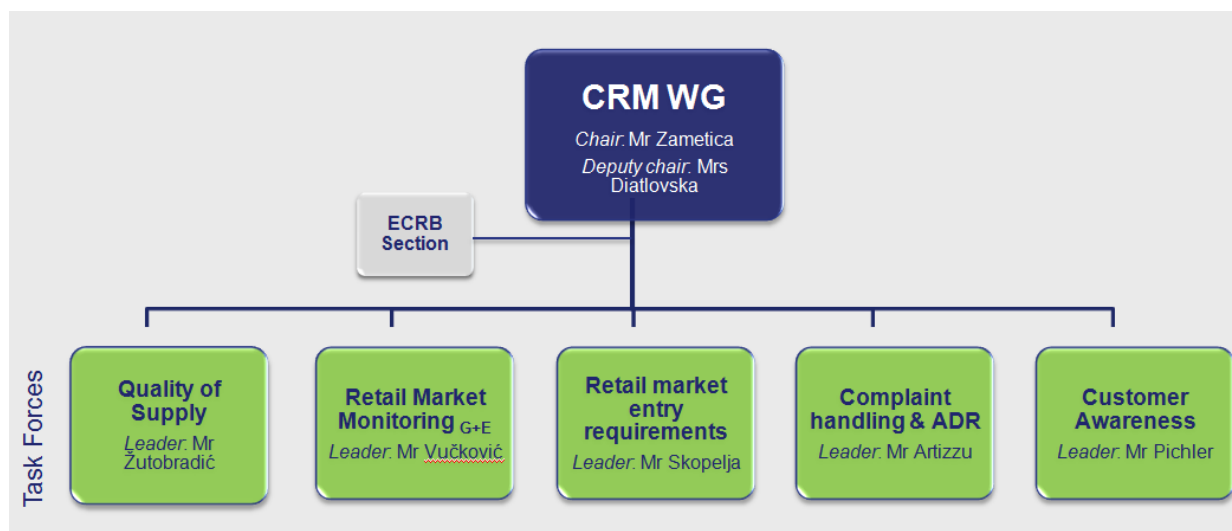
CRM WG

Chair: Mr Zametica

Deputy chair: Mrs Diatlovska

ECRB Section

Task Forces

Quality of Supply

Leader: Mr Žutobradić

Retail Market Monitoring G+E

Leader: Mr Vučković

Retail market entry requirements

Leader: Mr Skopelja

Complaint handling & ADR

Leader: Mr Artizzu

Customer Awareness

Leader: Mr Pichler